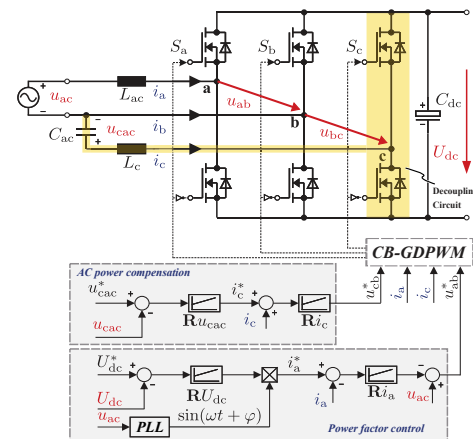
$S_a$
$S_b$
$S_c$
$C_{dc}$
$u_{ac}$
$L_{ac}$
$i_a$
a
$u_{ab}$
$C_{ac}$
$u_{cac}$
$i_b$
b
$u_{bc}$
$L_c$
$i_c$
c
$U_{dc}$
Decoupling Circuit
CB-GDPWM
AC power compensation
$u^*_{cac}$
$u_{cac}$
$\mathbf{R}u_{cac}$
$i^*_c$
$i_c$
$\mathbf{R}i_c$
$u^*_{cb}$
$i_a$
$i_c$
$u^*_{ab}$
$U^*_{dc}$
$U_{dc}$
$\mathbf{R}U_{dc}$
$\sin(\omega t + \varphi)$
$i^*_a$
$i_a$
$\mathbf{R}i_a$
$u_{ac}$
$u_{ac}$
PLL
Power factor control